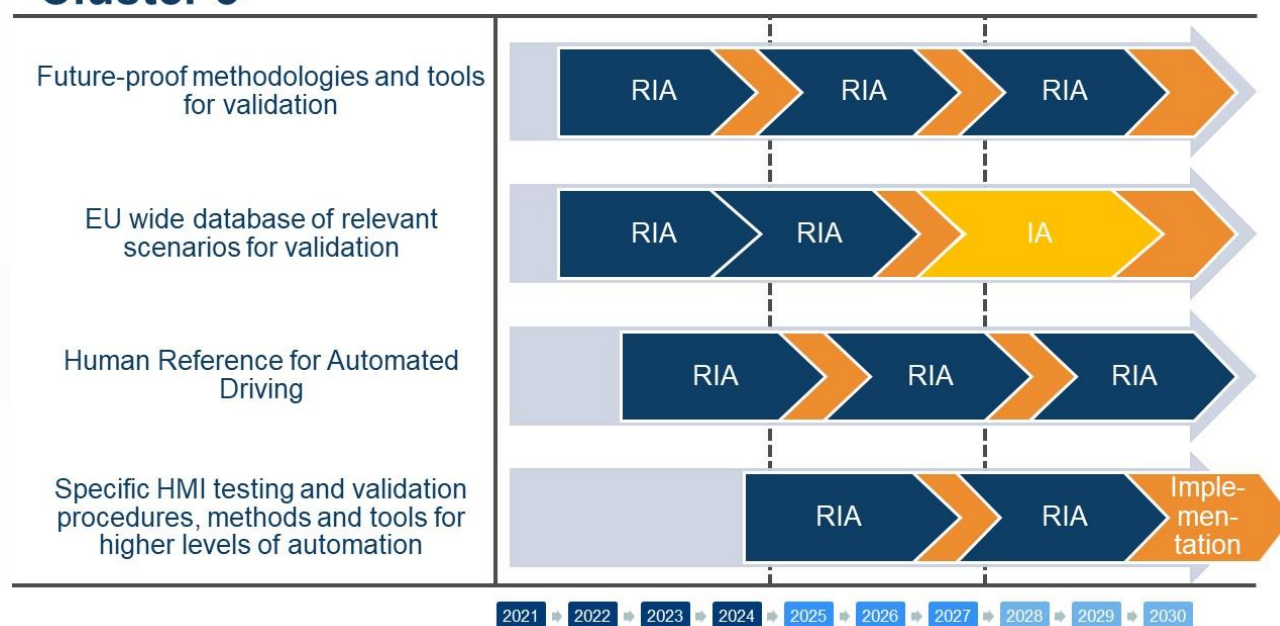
Future-proof methodologies and tools for validation

RIA RIA RIA

EU wide database of relevant scenarios for validation

RIA RIA IA

Human Reference for Automated Driving

RIA RIA RIA

Specific HMI testing and validation procedures, methods and tools for higher levels of automation

RIA RIA Implementation

2021 2022 2023 2024 2025 2026 2027 2028 2029 2030